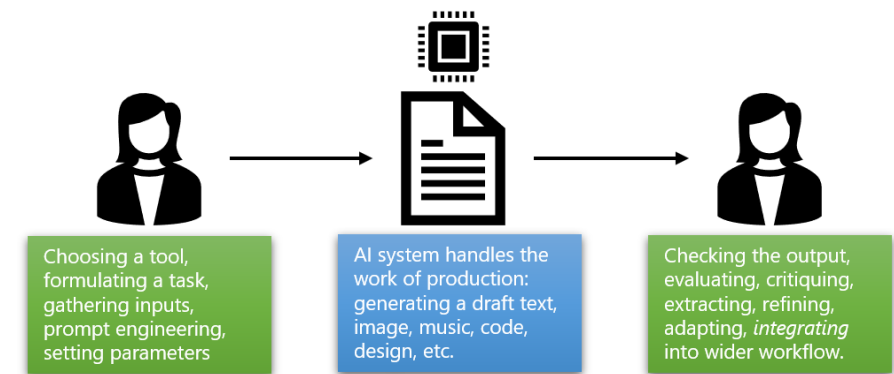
Choosing a tool, formulating a task, gathering inputs, prompt engineering, setting parameters

AI system handles the work of production: generating a draft text, image, music, code, design, etc.

Checking the output, evaluating, critiquing, extracting, refining, adapting, *integrating* into wider workflow.